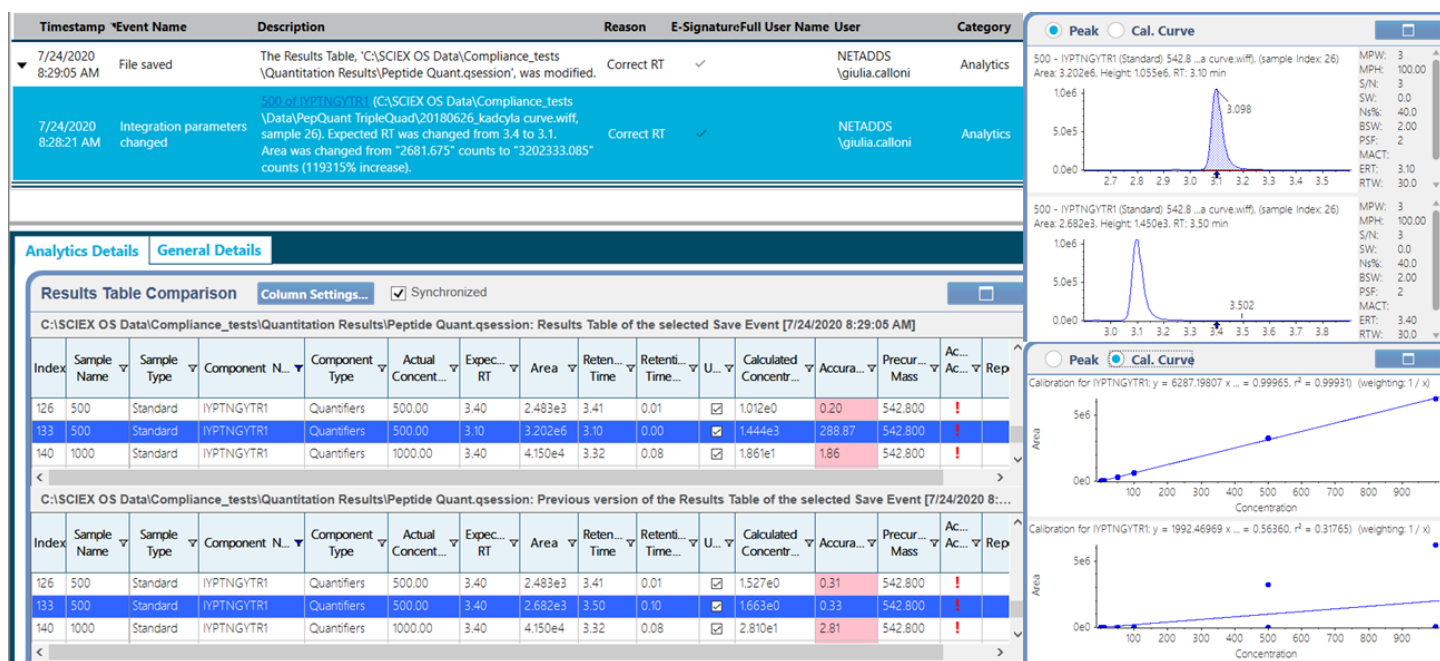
| Timestamp | Event Name | Description | Reason | E-Signature | Full User Name | User | Category |
|---|---|---|---|---|---|---|---|
| 7/24/2020 8:29:05 AM | File saved | The Results Table, 'C:\SCIEX OS Data\Compliance_tests \Quantitation Results\Peptide Quant.qsession', was modified. | Correct RT | ✓ | | NETADDS \giulia.calloni | Analytics |
| 7/24/2020 8:28:21 AM | Integration parameters changed | 500 of IYPTNGYTR1 (C:\SCIEX OS Data\Compliance_tests \Data\PepQuant TripleQuad\20180626_kadcyla curve.wiff, sample 26). Expected RT was changed from 3.4 to 3.1. Area was changed from "2681.675" counts to "3202333.085" counts (119315% increase). | Correct RT | ✓ | | NETADDS \giulia.calloni | Analytics |

Analytics Details | General Details

Results Table Comparison | Column Settings... | Synchronized

C:\SCIEX OS Data\Compliance_tests\Quantitation Results\Peptide Quant.qsession: Results Table of the selected Save Event [7/24/2020 8:29:05 AM]

| Index | Sample Name | Sample Type | Component N... | Component Type | Actual Concent... | Expec... RT | Area | Reten... Time | Retenti... Time... | U... | Calculated Concentr... | Accura... | Precur... Mass | Ac... Ac... | Rep |
|---|---|---|---|---|---|---|---|---|---|---|---|---|---|---|---|
| 126 | 500 | Standard | IYPTNGYTR1 | Quantifiers | 500.00 | 3.40 | 2.483e3 | 3.41 | 0.01 | ☑ | 1.012e0 | 0.20 | 542.800 | ! | |
| 133 | 500 | Standard | IYPTNGYTR1 | Quantifiers | 500.00 | 3.10 | 3.202e6 | 3.10 | 0.00 | ☑ | 1.444e3 | 288.87 | 542.800 | ! | |
| 140 | 1000 | Standard | IYPTNGYTR1 | Quantifiers | 1000.00 | 3.40 | 4.150e4 | 3.32 | 0.08 | ☑ | 1.861e1 | 1.86 | 542.800 | ! | |

C:\SCIEX OS Data\Compliance_tests\Quantitation Results\Peptide Quant.qsession: Previous version of the Results Table of the selected Save Event [7/24/2020 8:...

| Index | Sample Name | Sample Type | Component N... | Component Type | Actual Concent... | Expec... RT | Area | Reten... Time | Retenti... Time... | U... | Calculated Concentr... | Accura... | Precur... Mass | Ac... Ac... | Rep |
|---|---|---|---|---|---|---|---|---|---|---|---|---|---|---|---|
| 126 | 500 | Standard | IYPTNGYTR1 | Quantifiers | 500.00 | 3.40 | 2.483e3 | 3.41 | 0.01 | ☑ | 1.527e0 | 0.31 | 542.800 | ! | |
| 133 | 500 | Standard | IYPTNGYTR1 | Quantifiers | 500.00 | 3.40 | 2.682e3 | 3.50 | 0.10 | ☑ | 1.663e0 | 0.33 | 542.800 | ! | |
| 140 | 1000 | Standard | IYPTNGYTR1 | Quantifiers | 1000.00 | 3.40 | 4.150e4 | 3.32 | 0.08 | ☑ | 2.810e1 | 2.81 | 542.800 | ! | |

Peak | Cal. Curve

500 - IYPTNGYTR1 (Standard) 542.8 ...a curve.wiff), (sample Index: 26)
Area: 3.202e6, Height: 1.055e6, RT: 3.10 min
1.0e6
5.0e5
0.0e0
3.098
2.7 2.8 2.9 3.0 3.1 3.2 3.3 3.4 3.5
MPW: 3
MPH: 100.00
S/N: 3
SW: 0.0
Ns%: 40.0
BSW: 2.00
PSF: 2
MACT:
ERT: 3.10
RTW: 30.0

500 - IYPTNGYTR1 (Standard) 542.8 ...a curve.wiff), (sample Index: 26)
Area: 2.682e3, Height: 1.450e3, RT: 3.50 min
1.0e6
5.0e5
0.0e0
3.502
3.0 3.1 3.2 3.3 3.4 3.5 3.6 3.7 3.8
MPW: 3
MPH: 100.00
S/N: 3
SW: 0.0
Ns%: 40.0
BSW: 2.00
PSF: 2
MACT:
ERT: 3.40
RTW: 30.0

Peak | Cal. Curve

Calibration for IYPTNGYTR1; y = 6287.19807 x ... = 0.99965, $r^2$ = 0.99931) (weighting: 1 / x)
5e6
0e0
Area
100 200 300 400 500 600 700 800 900
Concentration

Calibration for IYPTNGYTR1; y = 1992.46969 x ... = 0.56360, $r^2$ = 0.31765) (weighting: 1 / x)
5e6
0e0
Area
100 200 300 400 500 600 700 800 900
Concentration